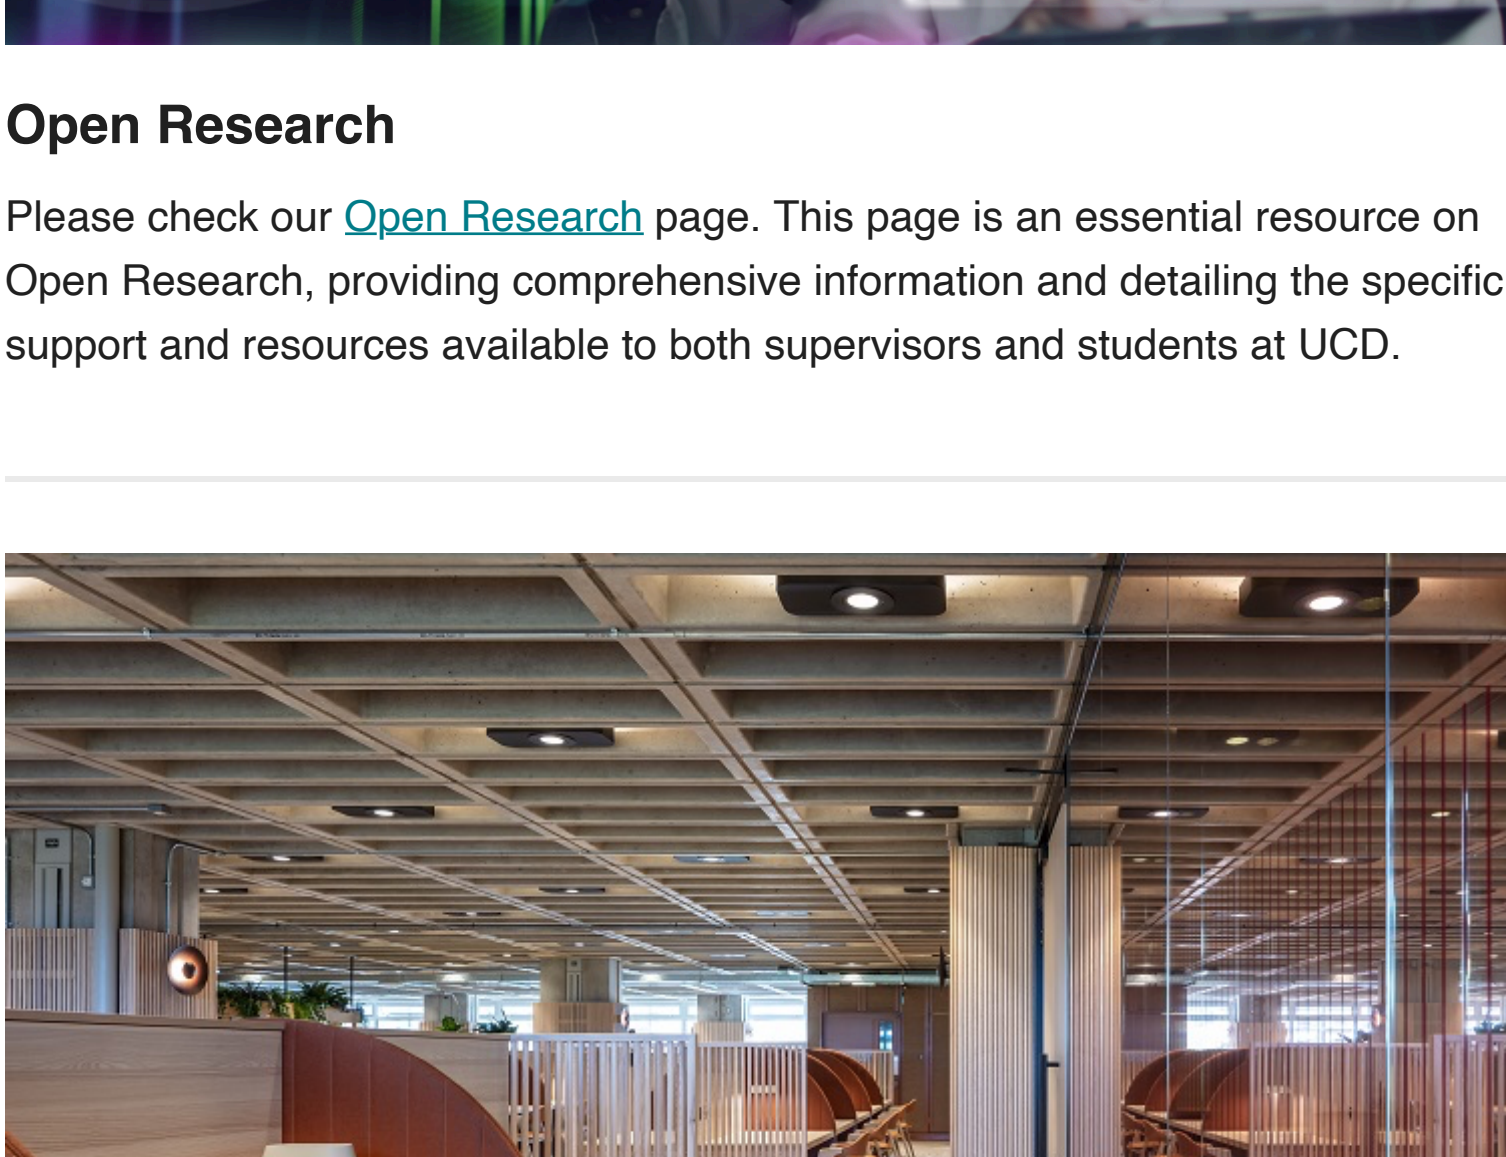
Open Research

Please check our Open Research page. This page is an essential resource on Open Research, providing comprehensive information and detailing the specific support and resources available to both supervisors and students at UCD.